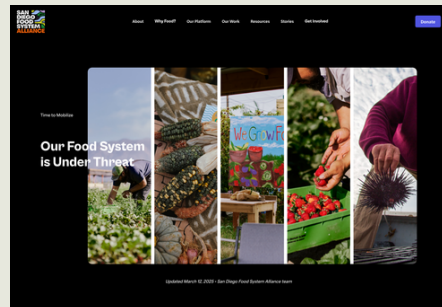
SAN DIEGO FOOD SYSTEM ALLIANCE

About Why Food? Our Platform Our Work Resources Stories Get Involved

Time to Mobilize

Our Food System is Under Threat

WE GROW

Updated March 12, 2025 • San Diego Food System Alliance team